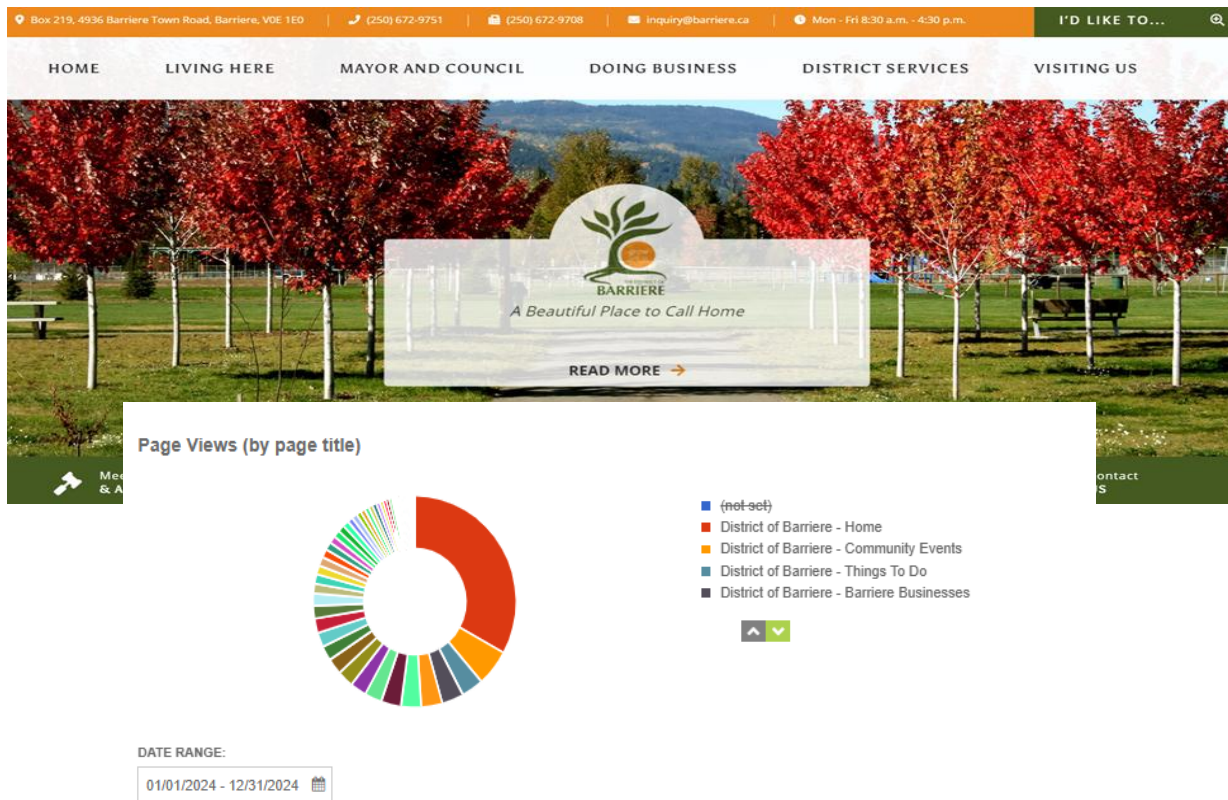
Box 219, 4936 Barriere Town Road, Barriere, V0E 1E0 | (250) 672-9751 | (250) 672-9708 | inquiry@barriere.ca | Mon - Fri 8:30 a.m. - 4:30 p.m.

I'D LIKE TO...

HOME LIVING HERE MAYOR AND COUNCIL DOING BUSINESS DISTRICT SERVICES VISITING US

THE DISTRICT OF BARRIERE

A Beautiful Place to Call Home

READ MORE

Mee & A

ontact S

Page Views (by page title)

(not set)
District of Barriere - Home
District of Barriere - Community Events
District of Barriere - Things To Do
District of Barriere - Barriere Businesses

DATE RANGE:

01/01/2024 - 12/31/2024